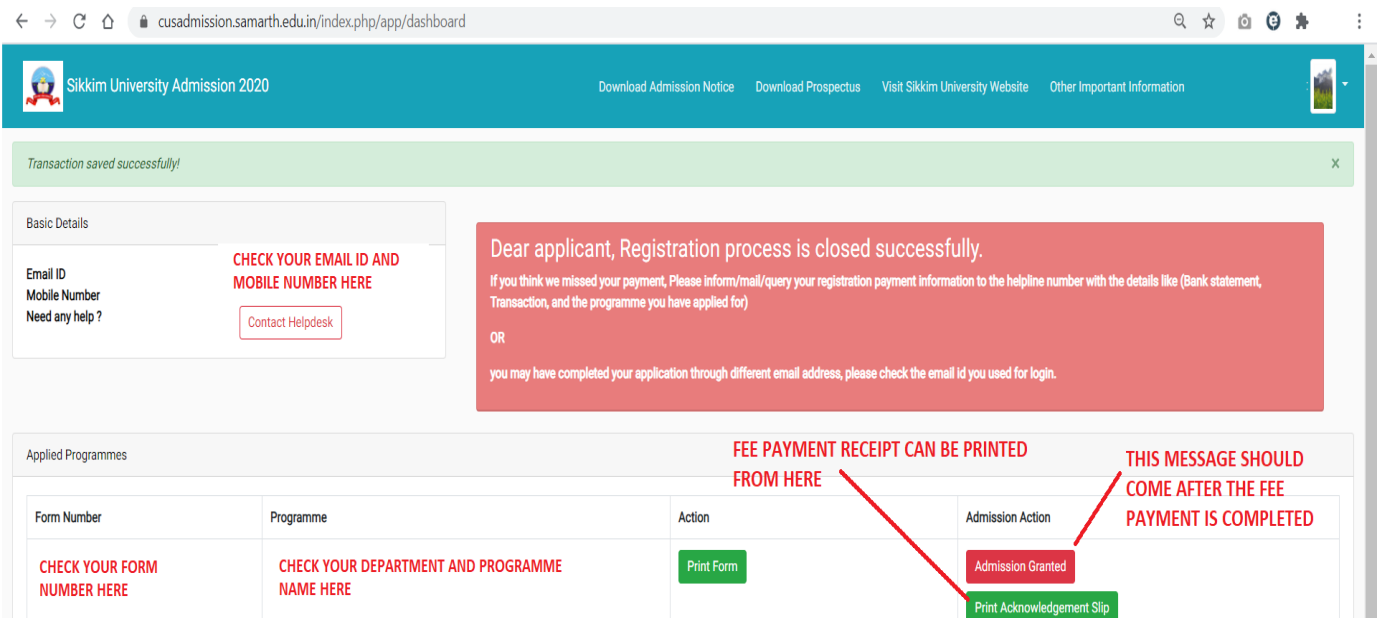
cusadmission.samarth.edu.in/index.php/app/dashboard

Sikkim University Admission 2020

Download Admission Notice Download Prospectus Visit Sikkim University Website Other Important Information

Transaction saved successfully!

x

Basic Details

Email ID
Mobile Number
Need any help ?

CHECK YOUR EMAIL ID AND MOBILE NUMBER HERE

Contact Helpdesk

Dear applicant, Registration process is closed successfully.

If you think we missed your payment, Please inform/mail/query your registration payment information to the helpline number with the details like (Bank statement, Transaction, and the programme you have applied for)

OR

you may have completed your application through different email address, please check the email id you used for login.

Applied Programmes

FEE PAYMENT RECEIPT CAN BE PRINTED FROM HERE

THIS MESSAGE SHOULD COME AFTER THE FEE PAYMENT IS COMPLETED

| Form Number | Programme | Action | Admission Action |
|---|---|---|---|
| CHECK YOUR FORM NUMBER HERE | CHECK YOUR DEPARTMENT AND PROGRAMME NAME HERE | Print Form | Admission Granted<br>Print Acknowledgement Slip |